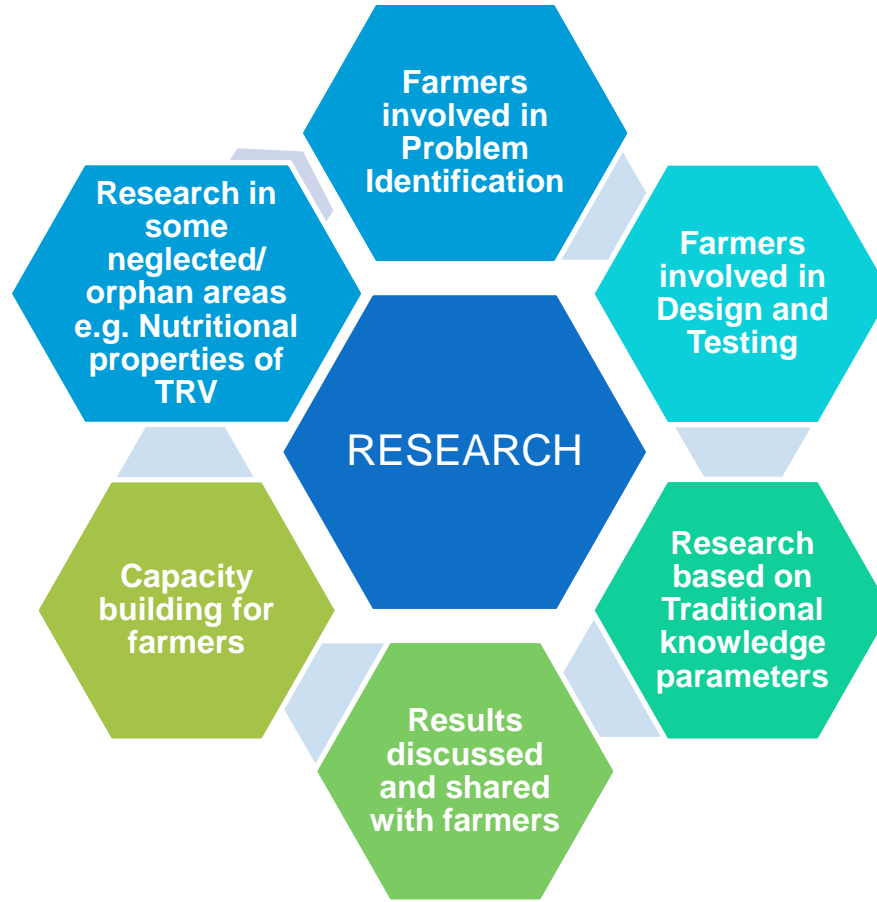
Farmers involved in Problem Identification

Farmers involved in Design and Testing

Research based on Traditional knowledge parameters

Results discussed and shared with farmers

Capacity building for farmers

Research in some neglected/ orphan areas e.g. Nutritional properties of TRV

RESEARCH